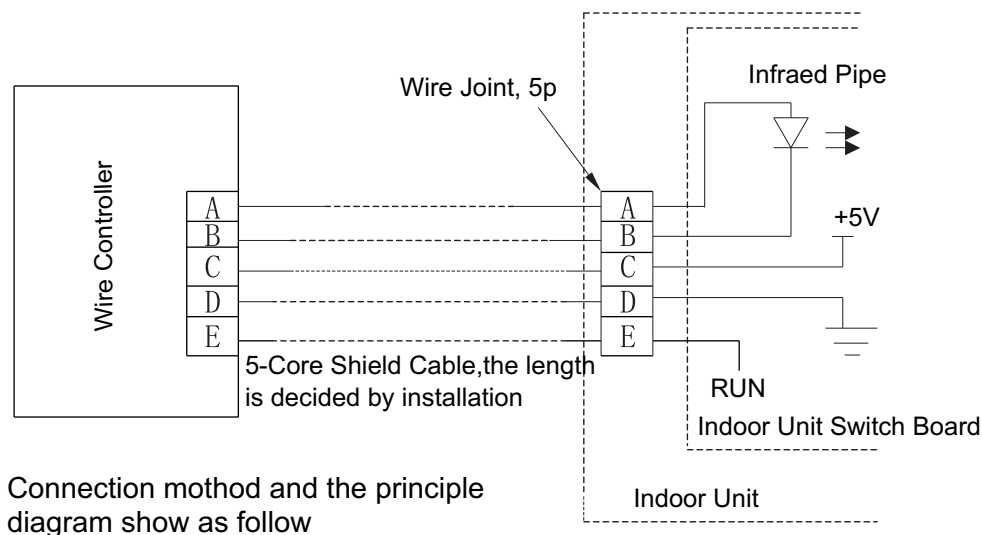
Wire Joint, 5p

Infraed Pipe

Wire Controller

A
B
C
D
E

A
B
C
D
E

+5V

5-Core Shield Cable,the length is decided by installation

RUN

Indoor Unit Switch Board

Connection mothod and the principle diagram show as follow

Indoor Unit